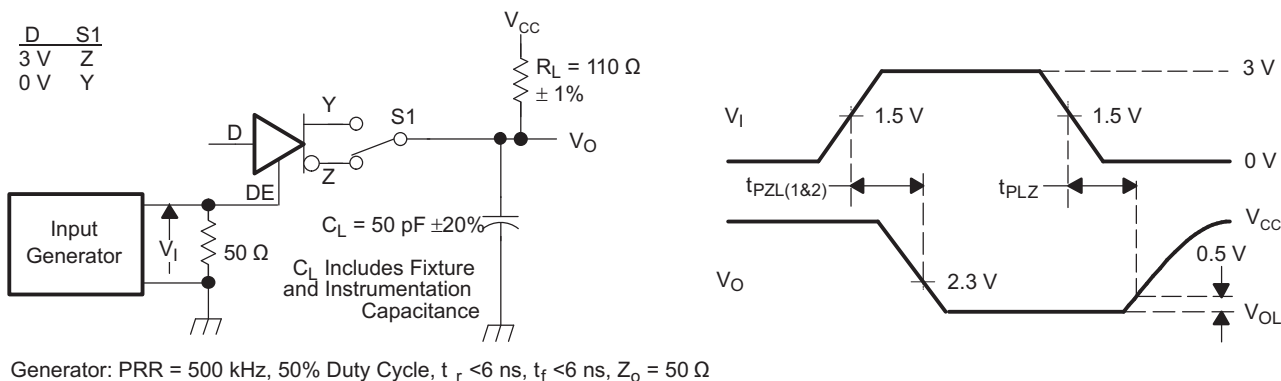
| D | S1 |
|---|---|
| 3 V | Z |
| 0 V | Y |

$V_{CC}$

$R_L$ = 110 Ω ± 1%

D

Y

S1

Z

$V_O$

DE

Input Generator

$V_I$

50 Ω

$C_L$ = 50 pF ±20%

$C_L$ Includes Fixture and Instrumentation Capacitance

3 V

$V_I$

1.5 V

1.5 V

0 V

$t_{PZL(1\&2)}$

$t_{PLZ}$

$V_{CC}$

0.5 V

$V_O$

2.3 V

$V_{OL}$

Generator: PRR = 500 kHz, 50% Duty Cycle, $t_r$ <6 ns, $t_f$ <6 ns, $Z_o$ = 50 Ω